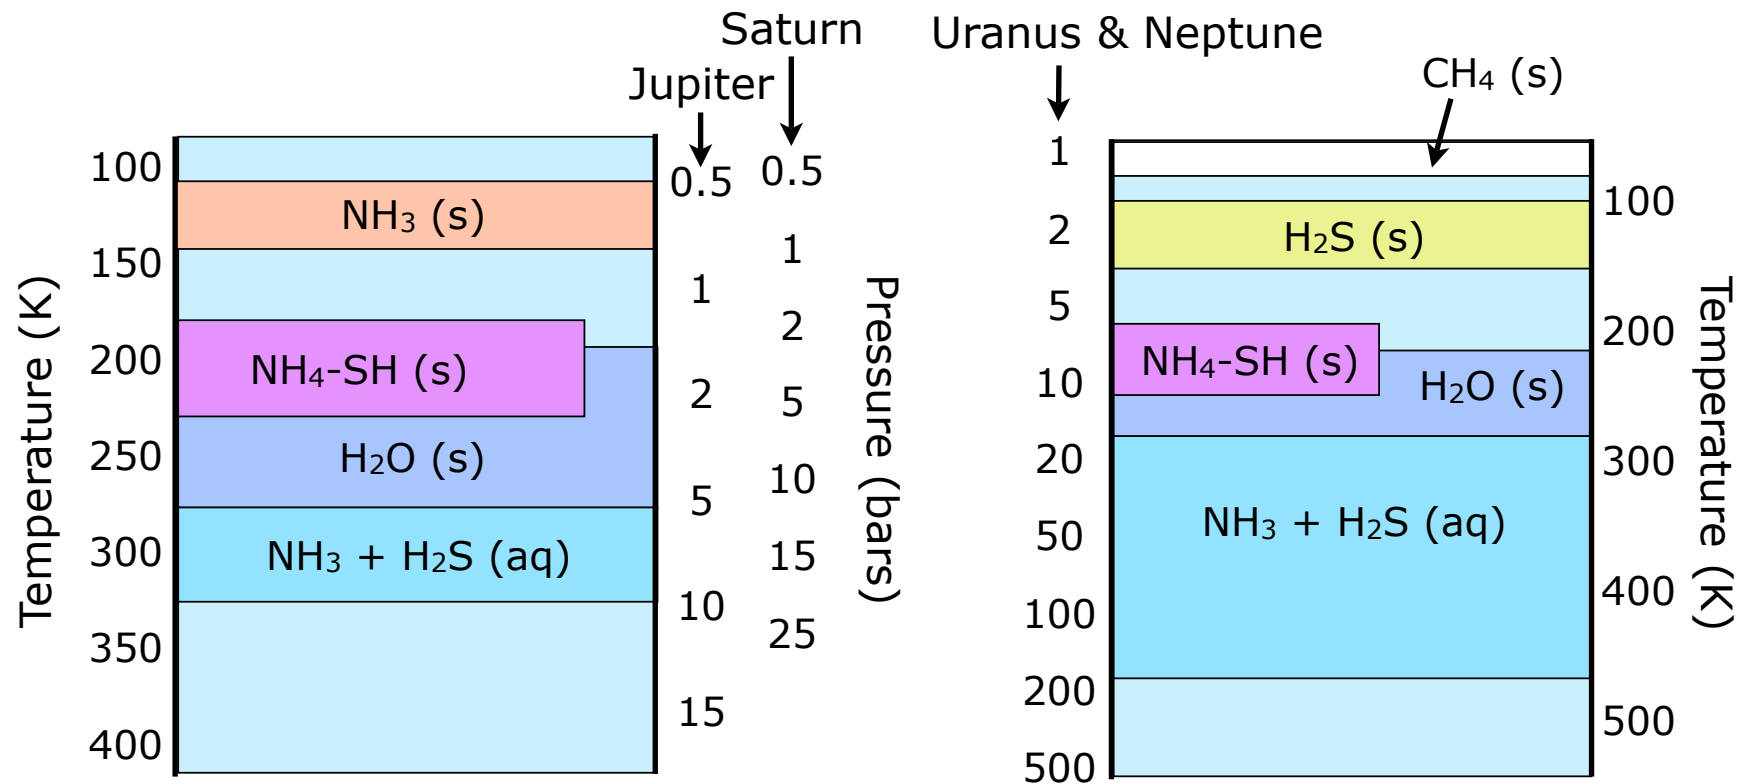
Saturn
Jupiter
Uranus & Neptune
$CH_4$ (s)

Temperature (K)
100
150
200
250
300
350
400

$NH_3$ (s)
$NH_4$-SH (s)
$H_2O$ (s)
$NH_3$ + $H_2S$ (aq)

0.5
1
2
5
10
15

0.5
1
2
5
10
15
25

Pressure (bars)

1
2
5
10
20
50
100
200
500

$H_2S$ (s)
$NH_4$-SH (s)
$H_2O$ (s)
$NH_3$ + $H_2S$ (aq)

100
200
300
400
500
Temperature (K)